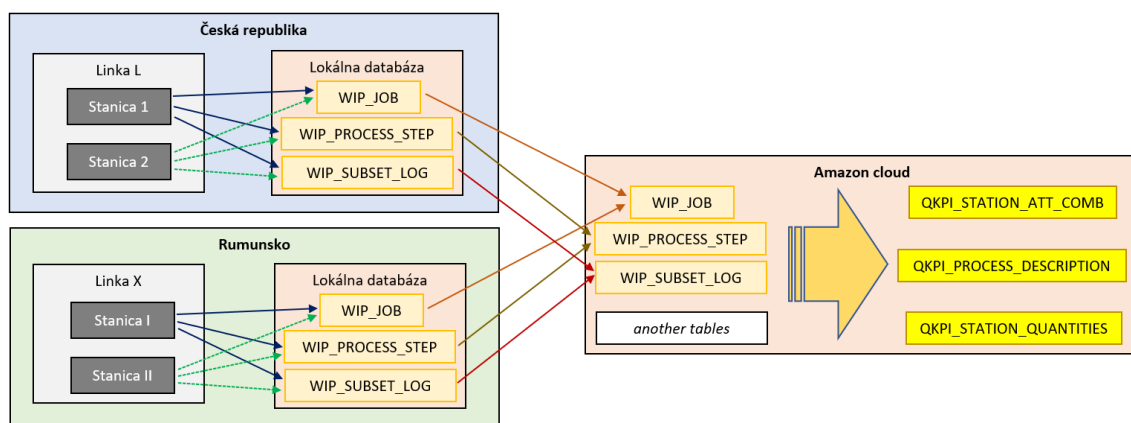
Česká republika

Linka L

Stanica 1

Stanica 2

Lokálna databáza

WIP_JOB

WIP_PROCESS_STEP

WIP_SUBSET_LOG

Rumunsko

Linka X

Stanica I

Stanica II

Lokálna databáza

WIP_JOB

WIP_PROCESS_STEP

WIP_SUBSET_LOG

Amazon cloud

WIP_JOB

WIP_PROCESS_STEP

WIP_SUBSET_LOG

another tables

QKPI_STATION_ATT_COMB

QKPI_PROCESS_DESCRIPTION

QKPI_STATION_QUANTITIES